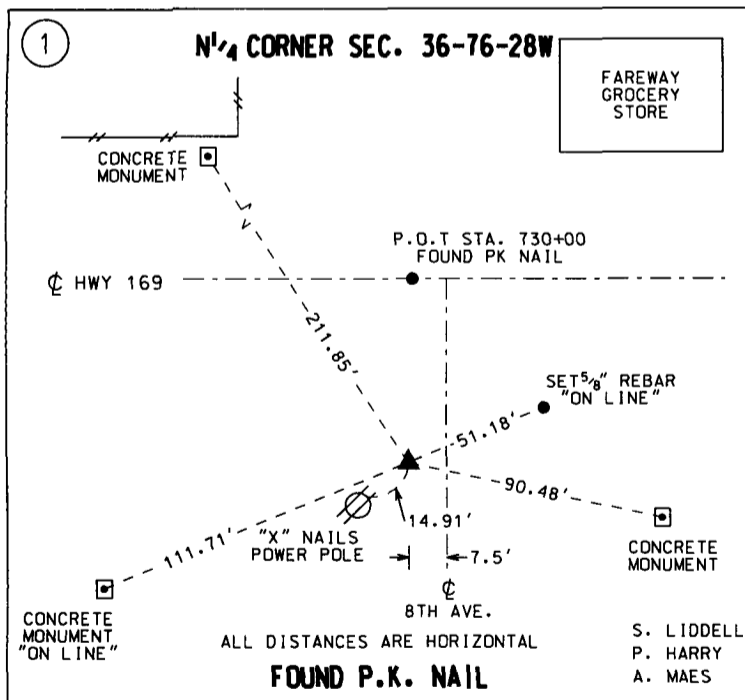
1

N$^{1}/_{4}$ CORNER SEC. 36-76-28W

FAREWAY GROCERY STORE

CONCRETE MONUMENT

P.O.T STA. 730+00 FOUND PK NAIL

℄ HWY 169

211.85'

SET$^{5}/_{8}$" REBAR "ON LINE"

51.18'

90.48'

14.91'

"X" NAILS POWER POLE

7.5'

111.71'

CONCRETE MONUMENT

CONCRETE MONUMENT "ON LINE"

℄ 8TH AVE.

ALL DISTANCES ARE HORIZONTAL

FOUND P.K. NAIL

S. LIDDELL
P. HARRY
A. MAES